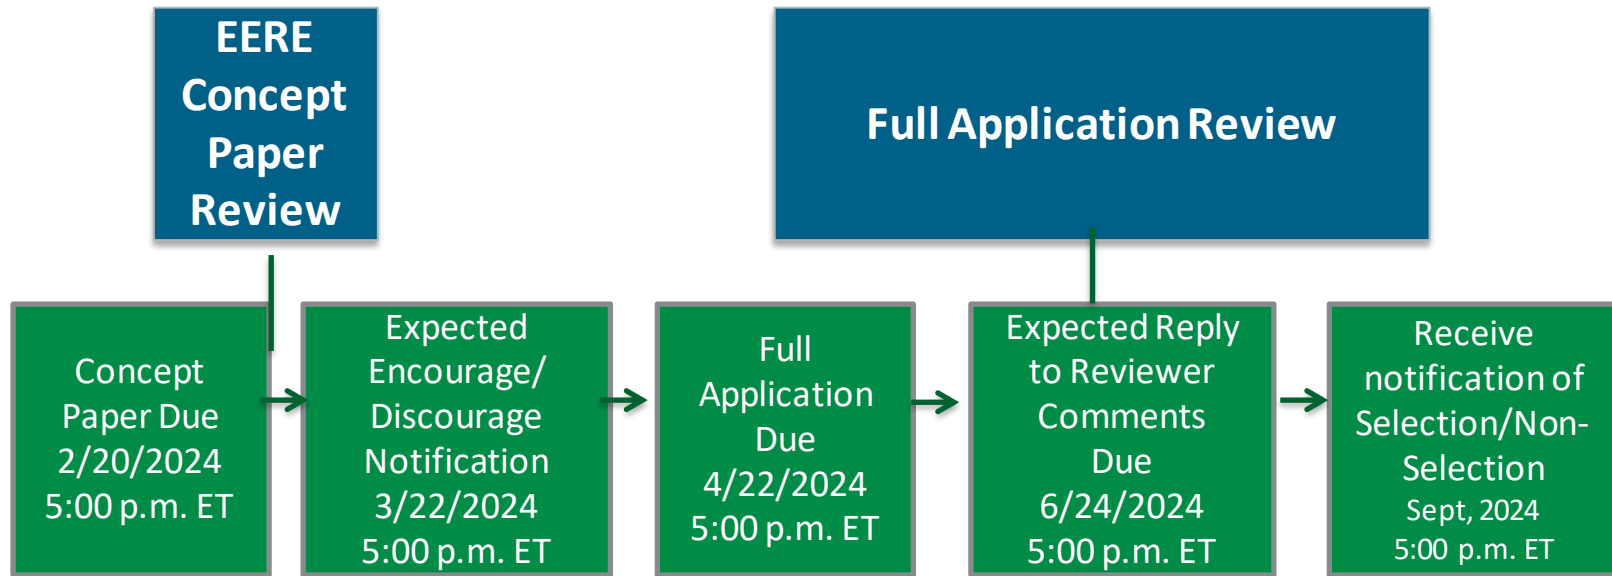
EERE Concept Paper Review

Full Application Review

Concept Paper Due 2/20/2024 5:00 p.m. ET

Expected Encourage/ Discourage Notification 3/22/2024 5:00 p.m. ET

Full Application Due 4/22/2024 5:00 p.m. ET

Expected Reply to Reviewer Comments Due 6/24/2024 5:00 p.m. ET

Receive notification of Selection/Non-Selection Sept, 2024 5:00 p.m. ET